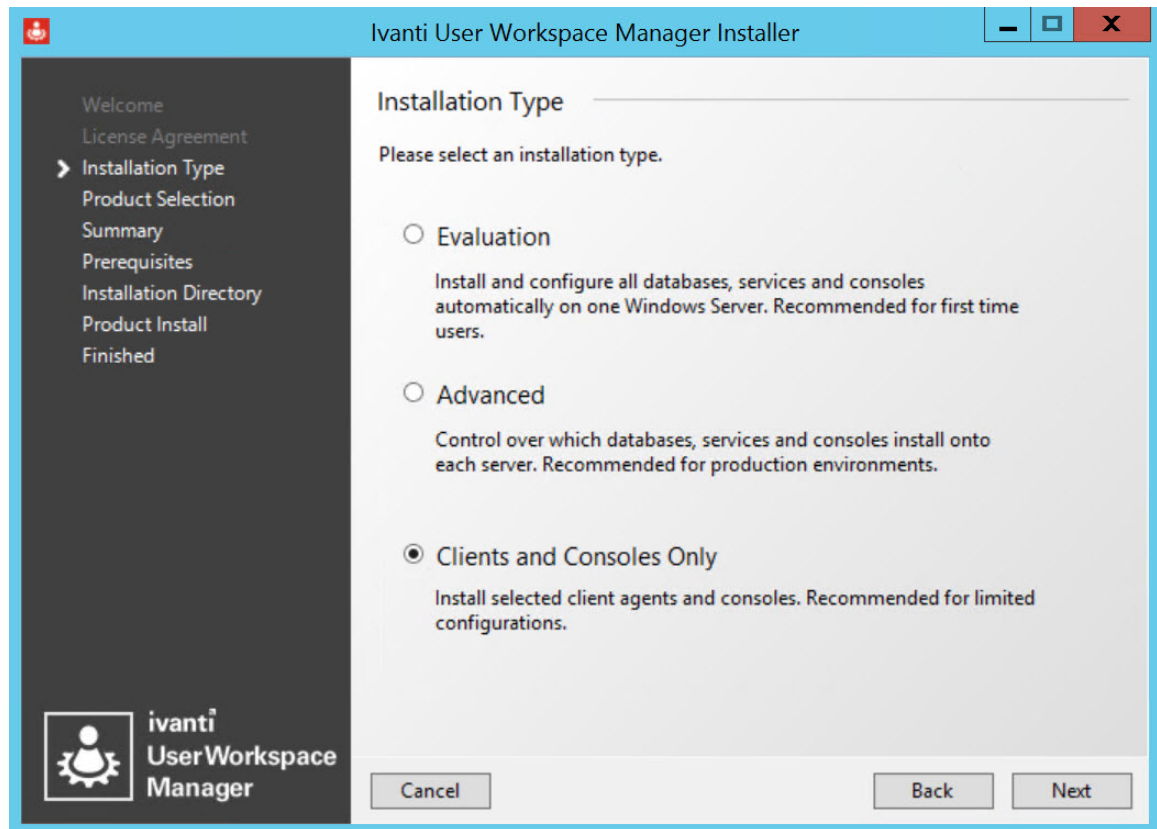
Ivanti User Workspace Manager Installer

Welcome
License Agreement
Installation Type
Product Selection
Summary
Prerequisites
Installation Directory
Product Install
Finished

ivanti
UserWorkspace
Manager

Installation Type

Please select an installation type.

Evaluation

Install and configure all databases, services and consoles automatically on one Windows Server. Recommended for first time users.

Advanced

Control over which databases, services and consoles install onto each server. Recommended for production environments.

Clients and Consoles Only

Install selected client agents and consoles. Recommended for limited configurations.

Cancel
Back
Next